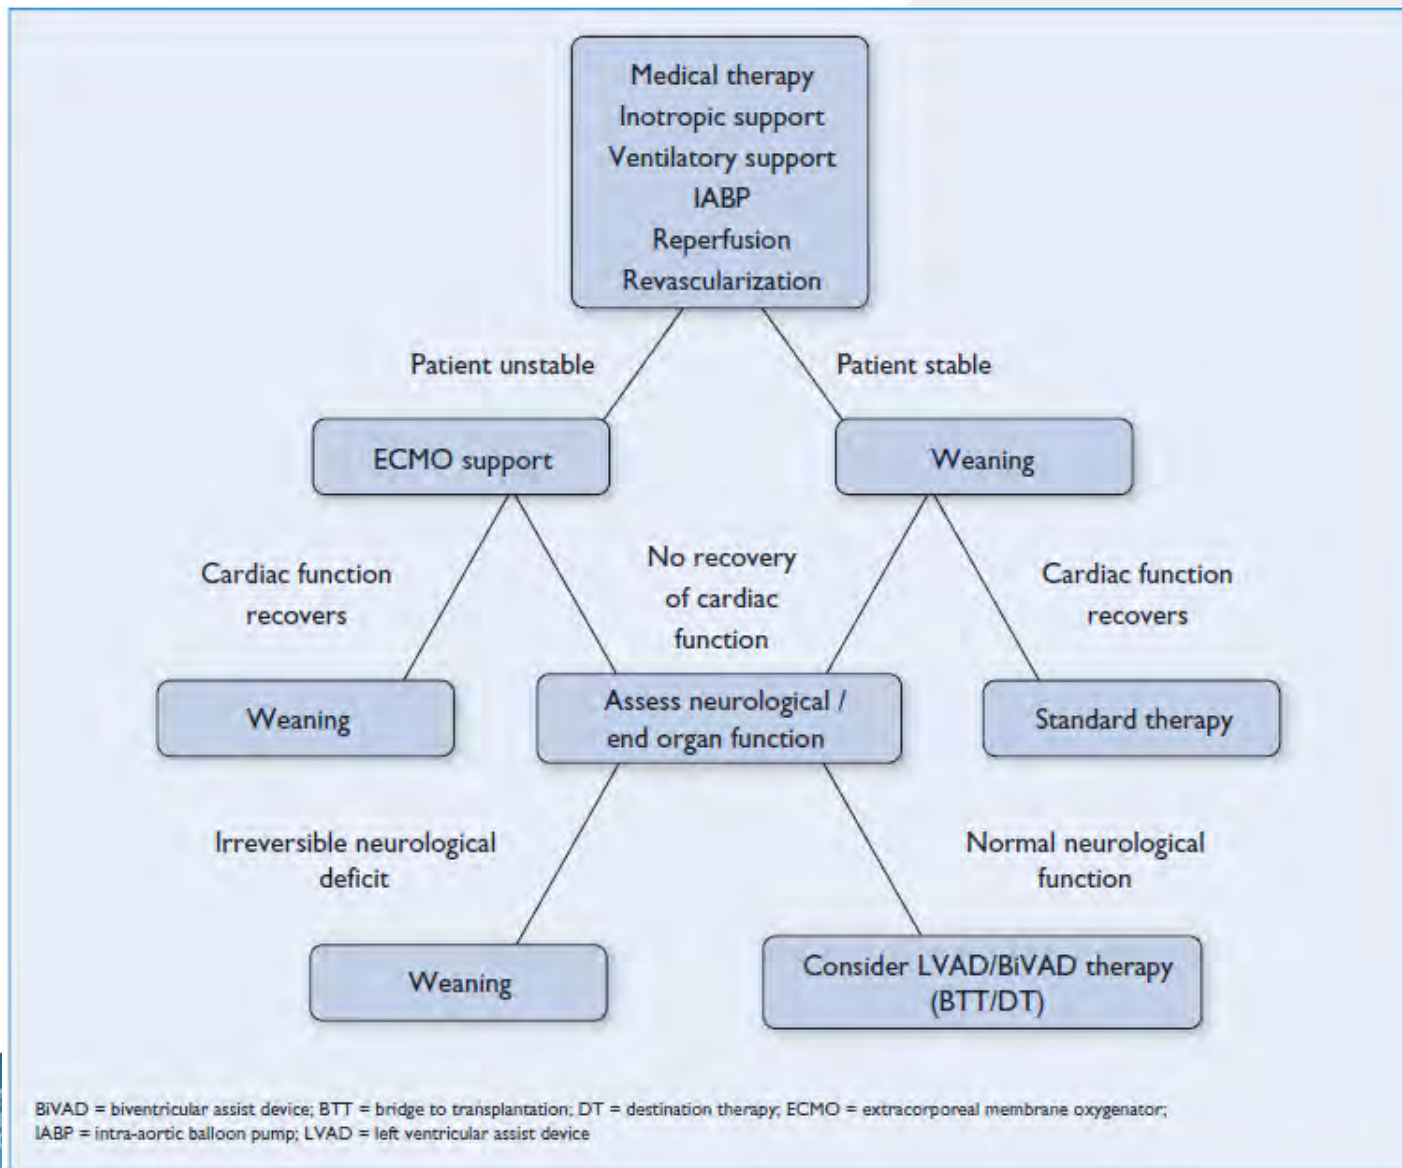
Medical therapy
Inotropic support
Ventilatory support
IABP
Reperfusion
Revascularization

Patient unstable

Patient stable

ECMO support

Weaning

Cardiac function recovers

No recovery of cardiac function

Cardiac function recovers

Weaning

Assess neurological / end organ function

Standard therapy

Irreversible neurological deficit

Normal neurological function

Weaning

Consider LVAD/BiVAD therapy (BTT/DT)

BiVAD = biventricular assist device; BTT = bridge to transplantation; DT = destination therapy; ECMO = extracorporeal membrane oxygenator; IABP = intra-aortic balloon pump; LVAD = left ventricular assist device